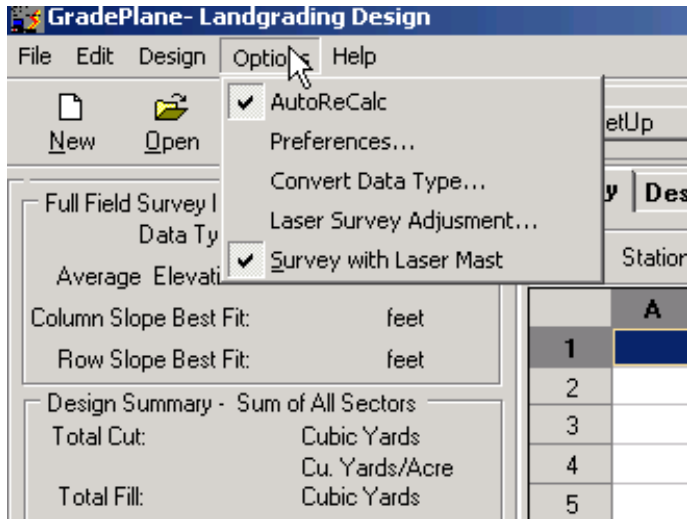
GradePlane- Landgrading Design

File Edit Design Optio Help

New Open

AutoReCalc
Preferences...
Convert Data Type...
Laser Survey Adjusment...
Survey with Laser Mast

etUp

y Des

Station

Full Field Survey I
Data Ty
Average Elevati
Column Slope Best Fit: feet
Row Slope Best Fit: feet

Design Summary - Sum of All Sectors
Total Cut: Cubic Yards
Cu. Yards/Acre
Total Fill: Cubic Yards

| | A |
|---|---|
| 1 | |
| 2 | |
| 3 | |
| 4 | |
| 5 | |